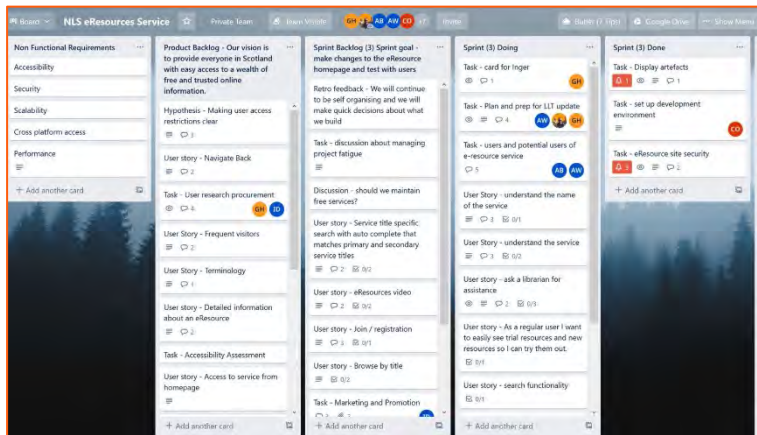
Board NLS eResources Service Private Team Team Visible GH AB AW CO +7 Invite Butler (1 Tips) Google Drive Show Menu

Non Functional Requirements
Accessibility
Security
Scalability
Cross platform access
Performance
+ Add another card

Product Backlog - Our vision is to provide everyone in Scotland with easy access to a wealth of free and trusted online information.
Hypothesis - Making user access restrictions clear
3
User story - Navigate Back
2
Task - User research procurement
4 GH JD
User Story - Frequent visitors
2
User Story - Terminology
1
User story - Detailed information about an eResource
2
Task - Accessibility Assessment
User story - Access to service from homepage
+ Add another card

Sprint Backlog (3) Sprint goal - make changes to the eResource homepage and test with users
Retro feedback - We will continue to be self organising and we will make quick decisions about what we build
Task - discussion about managing project fatigue
Discussion - should we maintain free services?
User story - Service title specific search with auto complete that matches primary and secondary service titles
2 0/2
User story - eResources video
2 0/2
User story - Join / registration
3 0/1
User Story - Browse by title
0/2
Task - Marketing and Promotion
+ Add another card

Sprint (3) Doing
Task - card for Inger
1 GH
Task - Plan and prep for LLT update
4 AW GH
Task - users and potential users of e-resource service
5 AB AW
User Story - understand the name of the service
3 0/1
User Story - understand the service
3 0/2
User story - ask a librarian for assistance
2 0/3
User story - As a regular user I want to easily see trial resources and new resources so I can try them out.
0/1
User story - search functionality
0/1
+ Add another card

Sprint (3) Done
Task - Display artefacts
1 1
Task - set up development environment
CO
Task - eResource site security
3 2
+ Add another card